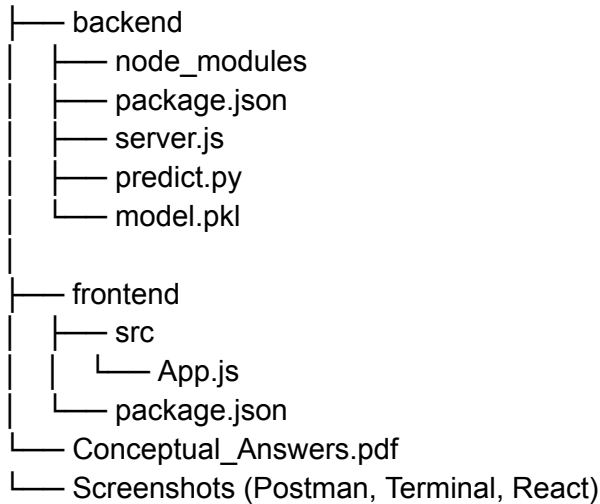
├── backend
│   ├── node_modules
│   ├── package.json
│   ├── server.js
│   ├── predict.py
│   └── model.pkl
│
├── frontend
│   ├── src
│   │   └── App.js
│   └── package.json
└── Conceptual_Answers.pdf
└── Screenshots (Postman, Terminal, React)